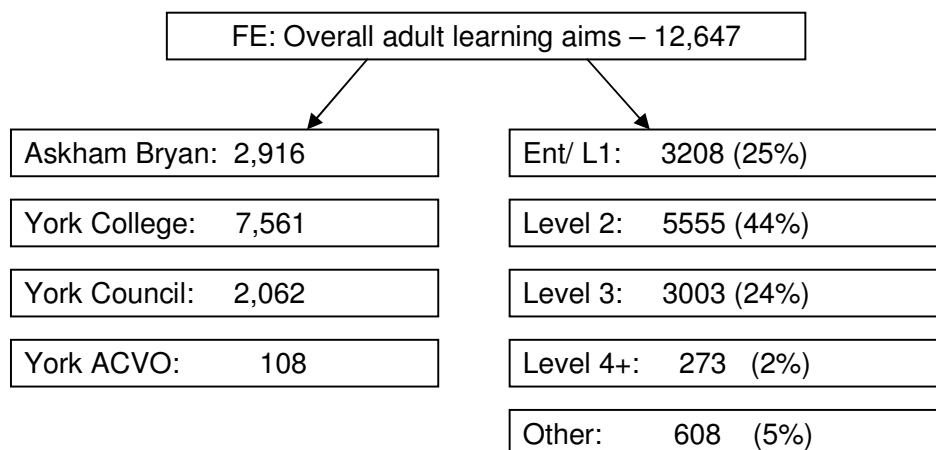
FE: Overall adult learning aims – 12,647

Askham Bryan: 2,916

York College: 7,561

York Council: 2,062

York ACVO: 108

Ent/ L1: 3208 (25%)

Level 2: 5555 (44%)

Level 3: 3003 (24%)

Level 4+: 273 (2%)

Other: 608 (5%)